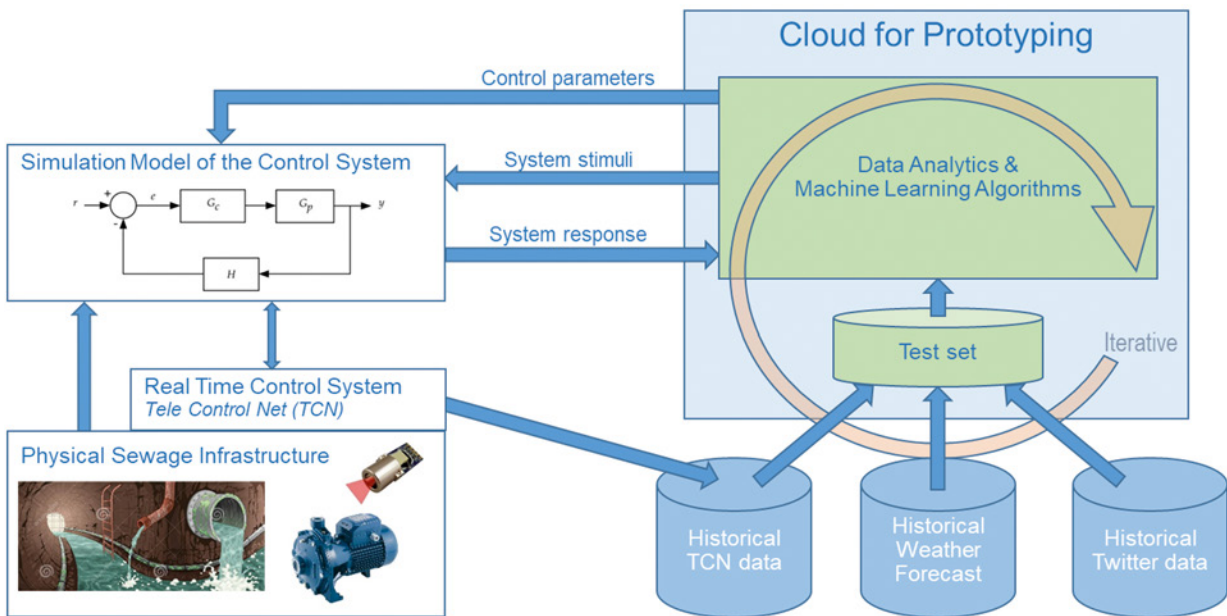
Cloud for Prototyping

Control parameters

Simulation Model of the Control System

System stimuli

Data Analytics & Machine Learning Algorithms

$r$ + $e$ $G_c$ $G_p$ $y$ - $H$

System response

Test set

Iterative

Real Time Control System
Tele Control Net (TCN)

Physical Sewage Infrastructure

Historical TCN data

Historical Weather Forecast

Historical Twitter data